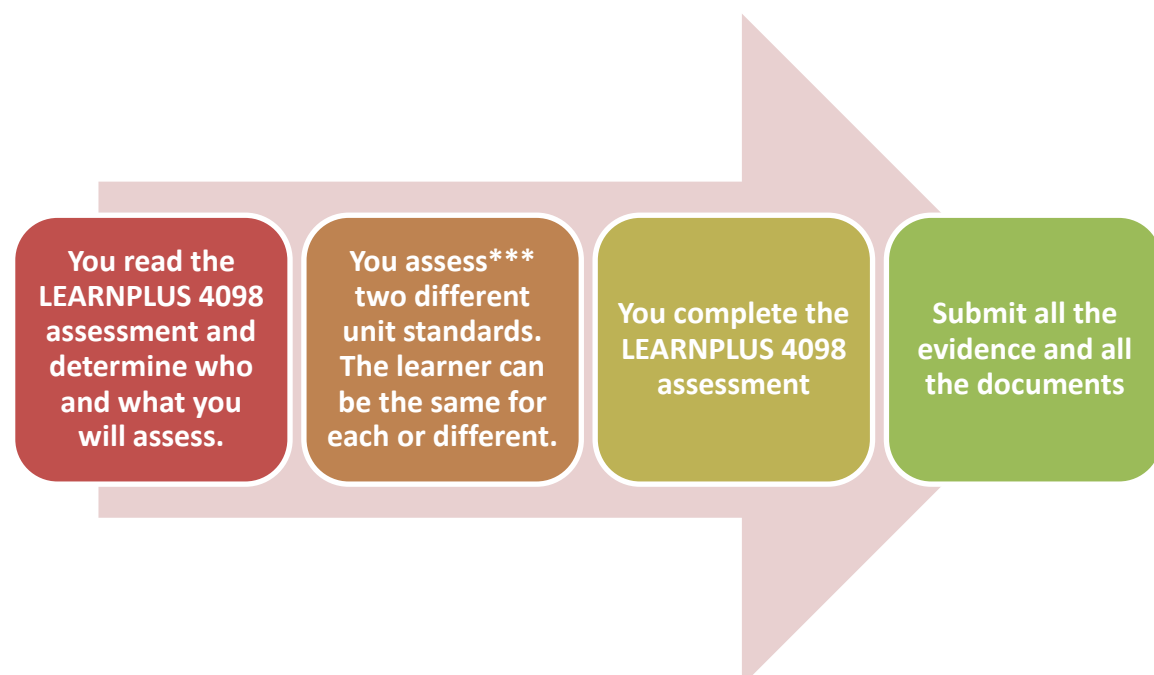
You read the LEARNPLUS 4098 assessment and determine who and what you will assess.

You assess*** two different unit standards. The learner can be the same for each or different.

You complete the LEARNPLUS 4098 assessment

Submit all the evidence and all the documents